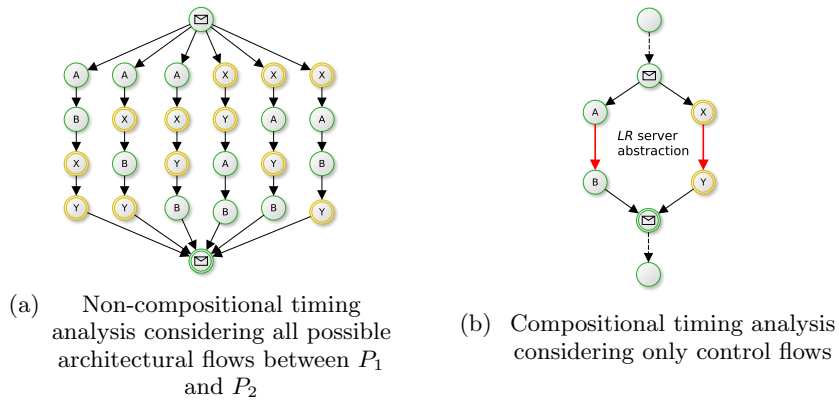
A A A X X X
B X X Y A A
X B Y A Y B
Y Y B B B Y

(a) Non-compositional timing analysis considering all possible architectural flows between $P_1$ and $P_2$

A X
*LR* server abstraction
B Y

(b) Compositional timing analysis considering only control flows